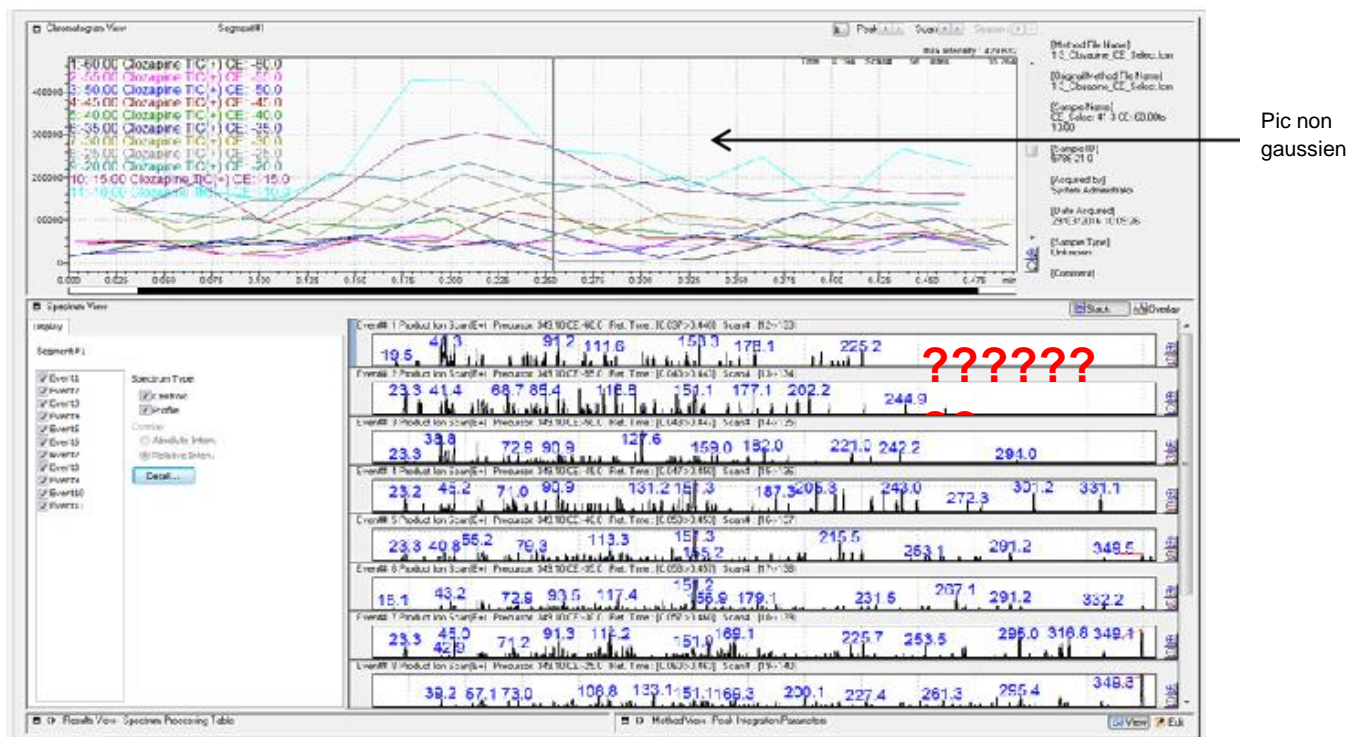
Chromatogram View Segment#1

Peak Scan

1:-60.00 Clozapine TIC(+) CE: -60.0
2:-55.00 Clozapine TIC(+) CE: -55.0
3:-50.00 Clozapine TIC(+) CE: -50.0
4:-45.00 Clozapine TIC(+) CE: -45.0
5:-40.00 Clozapine TIC(+) CE: -40.0
6:-35.00 Clozapine TIC(+) CE: -35.0
7:-30.00 Clozapine TIC(+) CE: -30.0
8:-25.00 Clozapine TIC(+) CE: -25.0
9:-20.00 Clozapine TIC(+) CE: -20.0
10:-15.00 Clozapine TIC(+) CE: -15.0
11:-10.00 Clozapine TIC(+) CE: -10.0

400000
300000
200000
100000
0

0.000 0.025 0.050 0.075 0.100 0.125 0.150 0.175 0.200 0.225 0.250 0.275 0.300 0.325 0.350 0.375 0.400 0.425 0.450 0.475 min

[Method File Name]
[Sample Name]
[Sample ID]
[Acquired by]
System Administrator
[Date Acquired]
[Sample Type]
Unknown
[Comment]

Pic non gaussien

Spectrum View

Display
Segment#1
Event1
Event2
Event3
Event4
Event5
Event6
Event7
Event8
Event9
Event10
Event11

Spectrum Type
Centroid
Profile
Overlay
Absolute Inten.
Relative Inten.
Detail...

Stack Overlay

Event#1 Product Ion Scan(E+) Precursor: 343.10 CE:-60.0
19.5 41.1 91.2 111.6 153.3 178.1 225.2

??????

Event#2 Product Ion Scan(E+) Precursor: 343.10 CE:-55.0
23.3 41.4 68.7 85.4 116.8 151.1 177.1 202.2 244.9

Event#3 Product Ion Scan(E+) Precursor: 343.10 CE:-50.0
23.3 38.8 72.8 90.9 127.6 159.0 182.0 221.0 242.2 294.0

Event#4 Product Ion Scan(E+) Precursor: 343.10 CE:-45.0
23.2 45.2 71.0 90.9 131.2 151.3 187.3 205.3 243.0 272.3 301.2 331.1

Event#5 Product Ion Scan(E+) Precursor: 343.10 CE:-40.0
23.3 40.8 55.2 79.3 113.3 151.3 165.2 215.5 253.1 291.2 348.5

Event#6 Product Ion Scan(E+) Precursor: 343.10 CE:-35.0
15.1 43.2 72.8 93.5 117.4 151.2 156.9 179.1 231.6 267.1 291.2 332.2

Event#7 Product Ion Scan(E+) Precursor: 343.10 CE:-30.0
23.3 45.0 42.9 71.2 91.3 113.2 151.9 169.1 225.7 253.5 296.0 316.8 349.1

Event#8 Product Ion Scan(E+) Precursor: 343.10 CE:-25.0
39.2 67.1 73.0 106.8 133.1 151.1 169.3 200.1 227.4 261.3 295.4 348.3

Results View Spectrum Processing Table
MethodView Peak Integration Parameters
View Edit